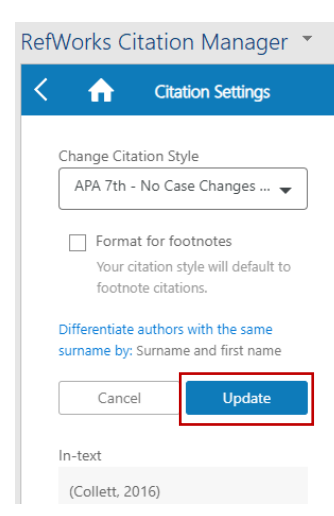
RefWorks Citation Manager

Citation Settings

Change Citation Style

APA 7th - No Case Changes ...

Format for footnotes

Your citation style will default to footnote citations.

Differentiate authors with the same surname by: Surname and first name

Cancel

Update

In-text

(Collett, 2016)